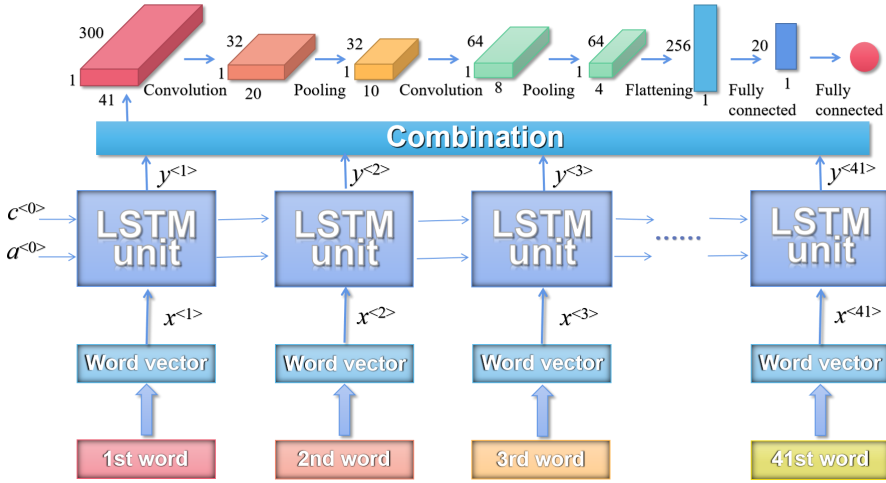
300
1
41
Convolution
32
1
20
Pooling
32
1
10
Convolution
64
1
8
Pooling
64
1
4
Flattening
256
1
Fully connected
20
1
Fully connected

Combination

$y^{<1>}$
$y^{<2>}$
$y^{<3>}$
$y^{<41>}$

$c^{<0>}$
$a^{<0>}$

LSTM unit
LSTM unit
LSTM unit
......
LSTM unit

$x^{<1>}$
$x^{<2>}$
$x^{<3>}$
$x^{<41>}$

Word vector
Word vector
Word vector
Word vector

1st word
2nd word
3rd word
41st word